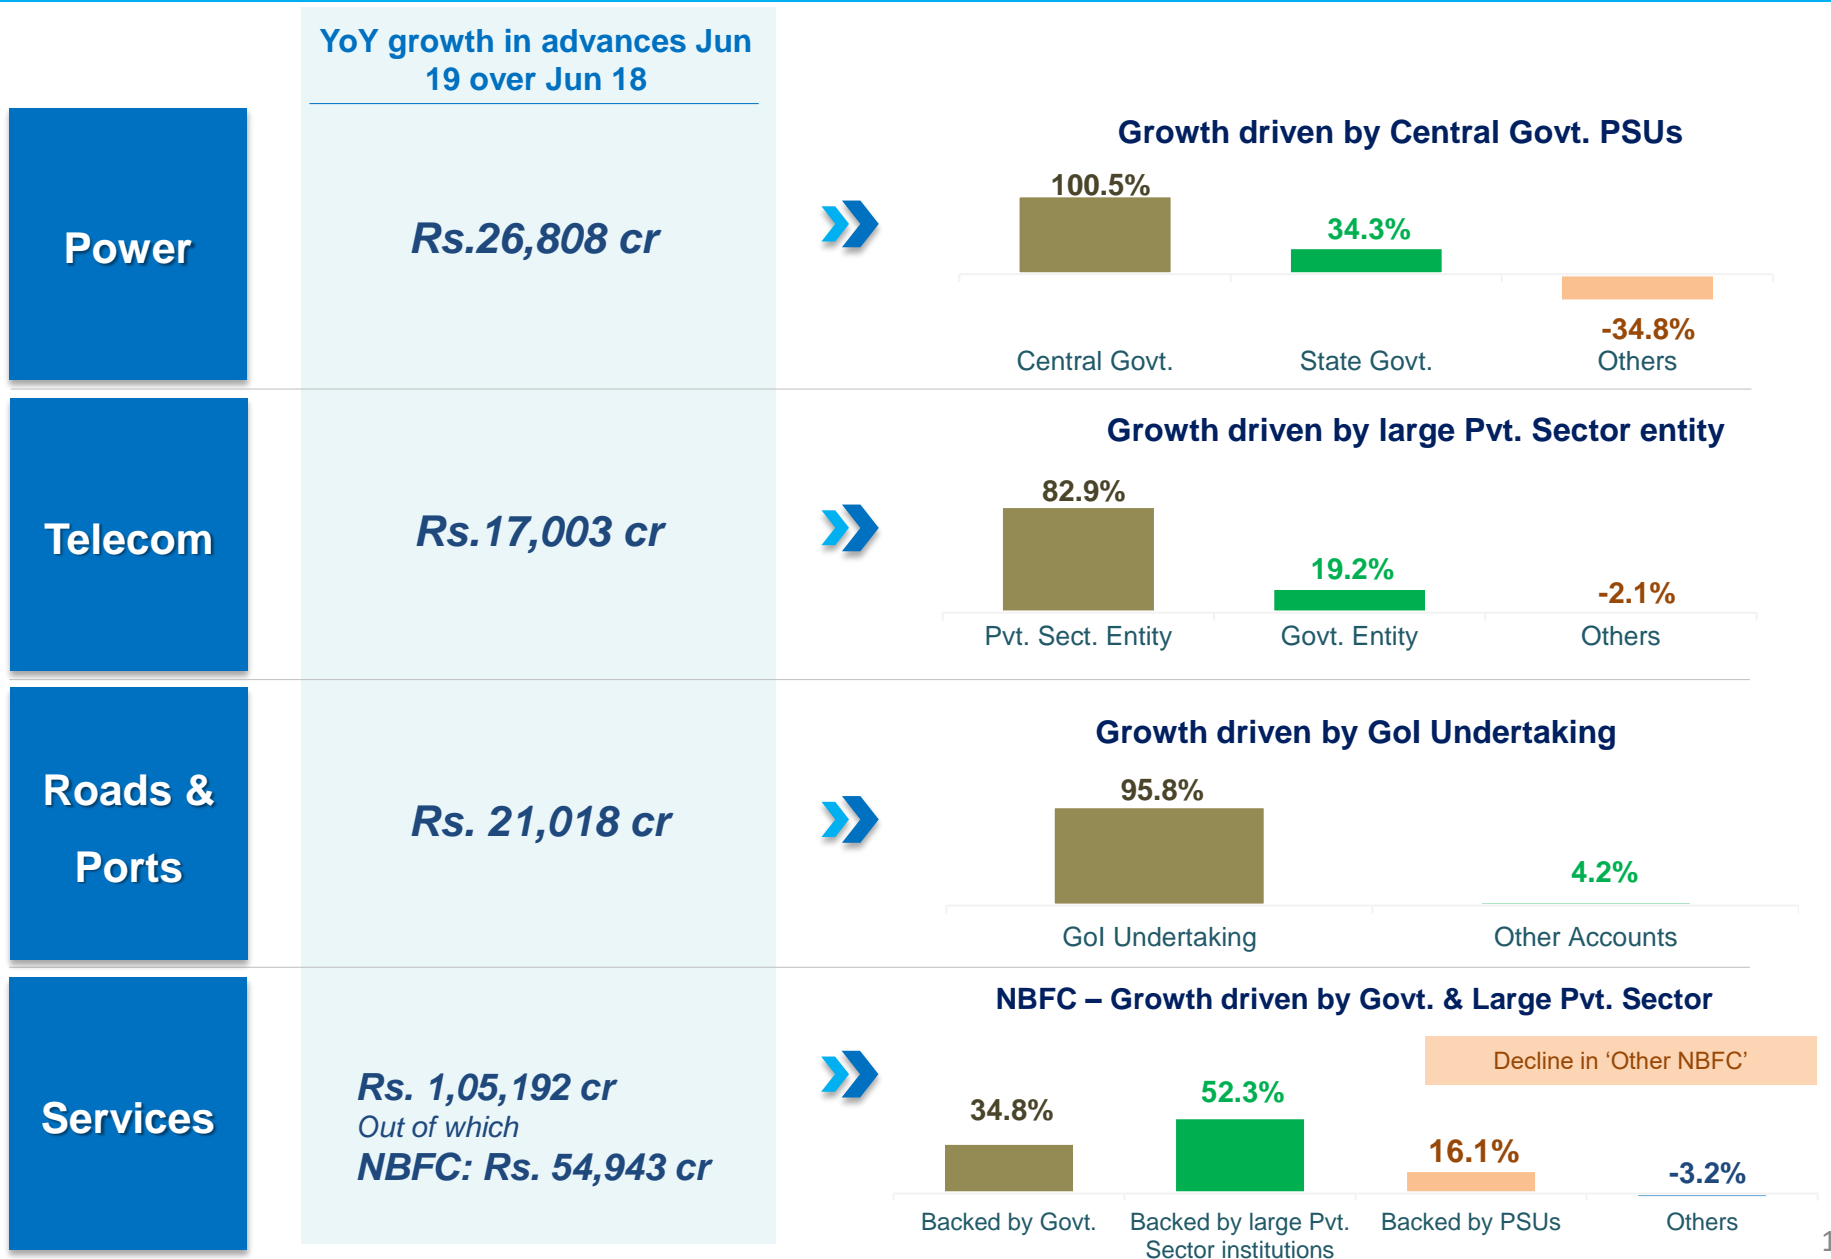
YoY growth in advances Jun 19 over Jun 18

Power

Rs.26,808 cr

Growth driven by Central Govt. PSUs

100.5%

34.3%

-34.8%

Central Govt.

State Govt.

Others

Telecom

Rs.17,003 cr

Growth driven by large Pvt. Sector entity

82.9%

19.2%

-2.1%

Pvt. Sect. Entity

Govt. Entity

Others

Roads & Ports

Rs. 21,018 cr

Growth driven by GoI Undertaking

95.8%

4.2%

GoI Undertaking

Other Accounts

Services

Rs. 1,05,192 cr
Out of which
NBFC: Rs. 54,943 cr

NBFC – Growth driven by Govt. & Large Pvt. Sector

Decline in ‘Other NBFC’

34.8%

52.3%

16.1%

-3.2%

Backed by Govt.

Backed by large Pvt. Sector institutions

Backed by PSUs

Others

1